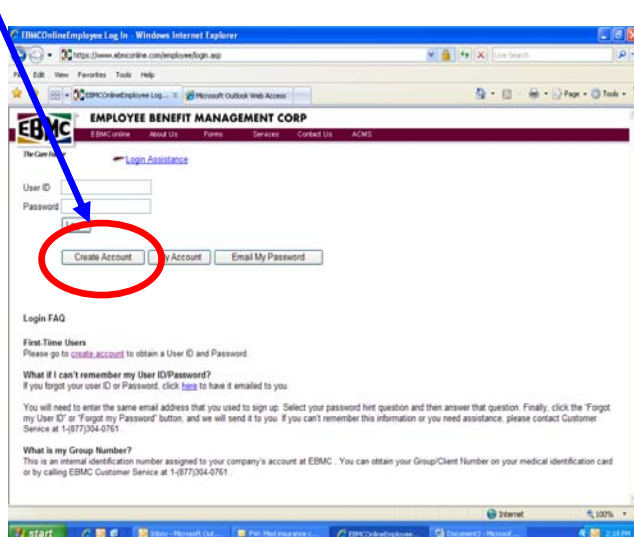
EBMCOnlineEmployee Log In - Windows Internet Explorer

https://www.ebmconline.com/employee/login.asp

Live Search

File Edit View Favorites Tools Help

EBMCOnlineEmployee Log... Microsoft Outlook Web Access

Page Tools

EBMC

EMPLOYEE BENEFIT MANAGEMENT CORP

EBMConline About Us Forms Services Contact Us ACMS

The Care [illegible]

Login Assistance

User ID

Password

Create Account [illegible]y Account Email My Password

Login FAQ

First-Time Users
Please go to create account to obtain a User ID and Password.

What if I can't remember my User ID/Password?
If you forgot your user ID or Password, click here to have it emailed to you.

You will need to enter the same email address that you used to sign up. Select your password hint question and then answer that question. Finally, click the "Forgot my User ID" or "Forgot my Password" button, and we will send it to you. If you can't remember this information or you need assistance, please contact Customer Service at 1-(877)304-0761

What is my Group Number?
This is an internal identification number assigned to your company's account at EBMC . You can obtain your Group/Client Number on your medical identification card or by calling EBMC Customer Service at 1-(877)304-0761 .

Internet 100%

start Inbox - Microsoft Out... FW: Med insurance (... EBMCOnlineEmployee... Document3 - Microsoft... 2:18 PM